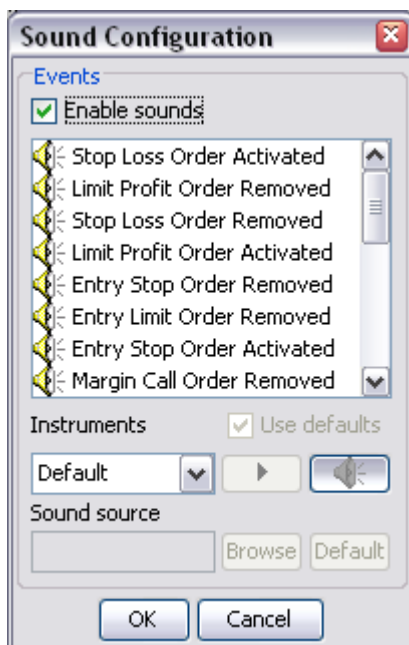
Sound Configuration

Events

Enable sounds

Stop Loss Order Activated
Limit Profit Order Removed
Stop Loss Order Removed
Limit Profit Order Activated
Entry Stop Order Removed
Entry Limit Order Removed
Entry Stop Order Activated
Margin Call Order Removed

Instruments

Use defaults

Default

Sound source

Browse

Default

OK

Cancel